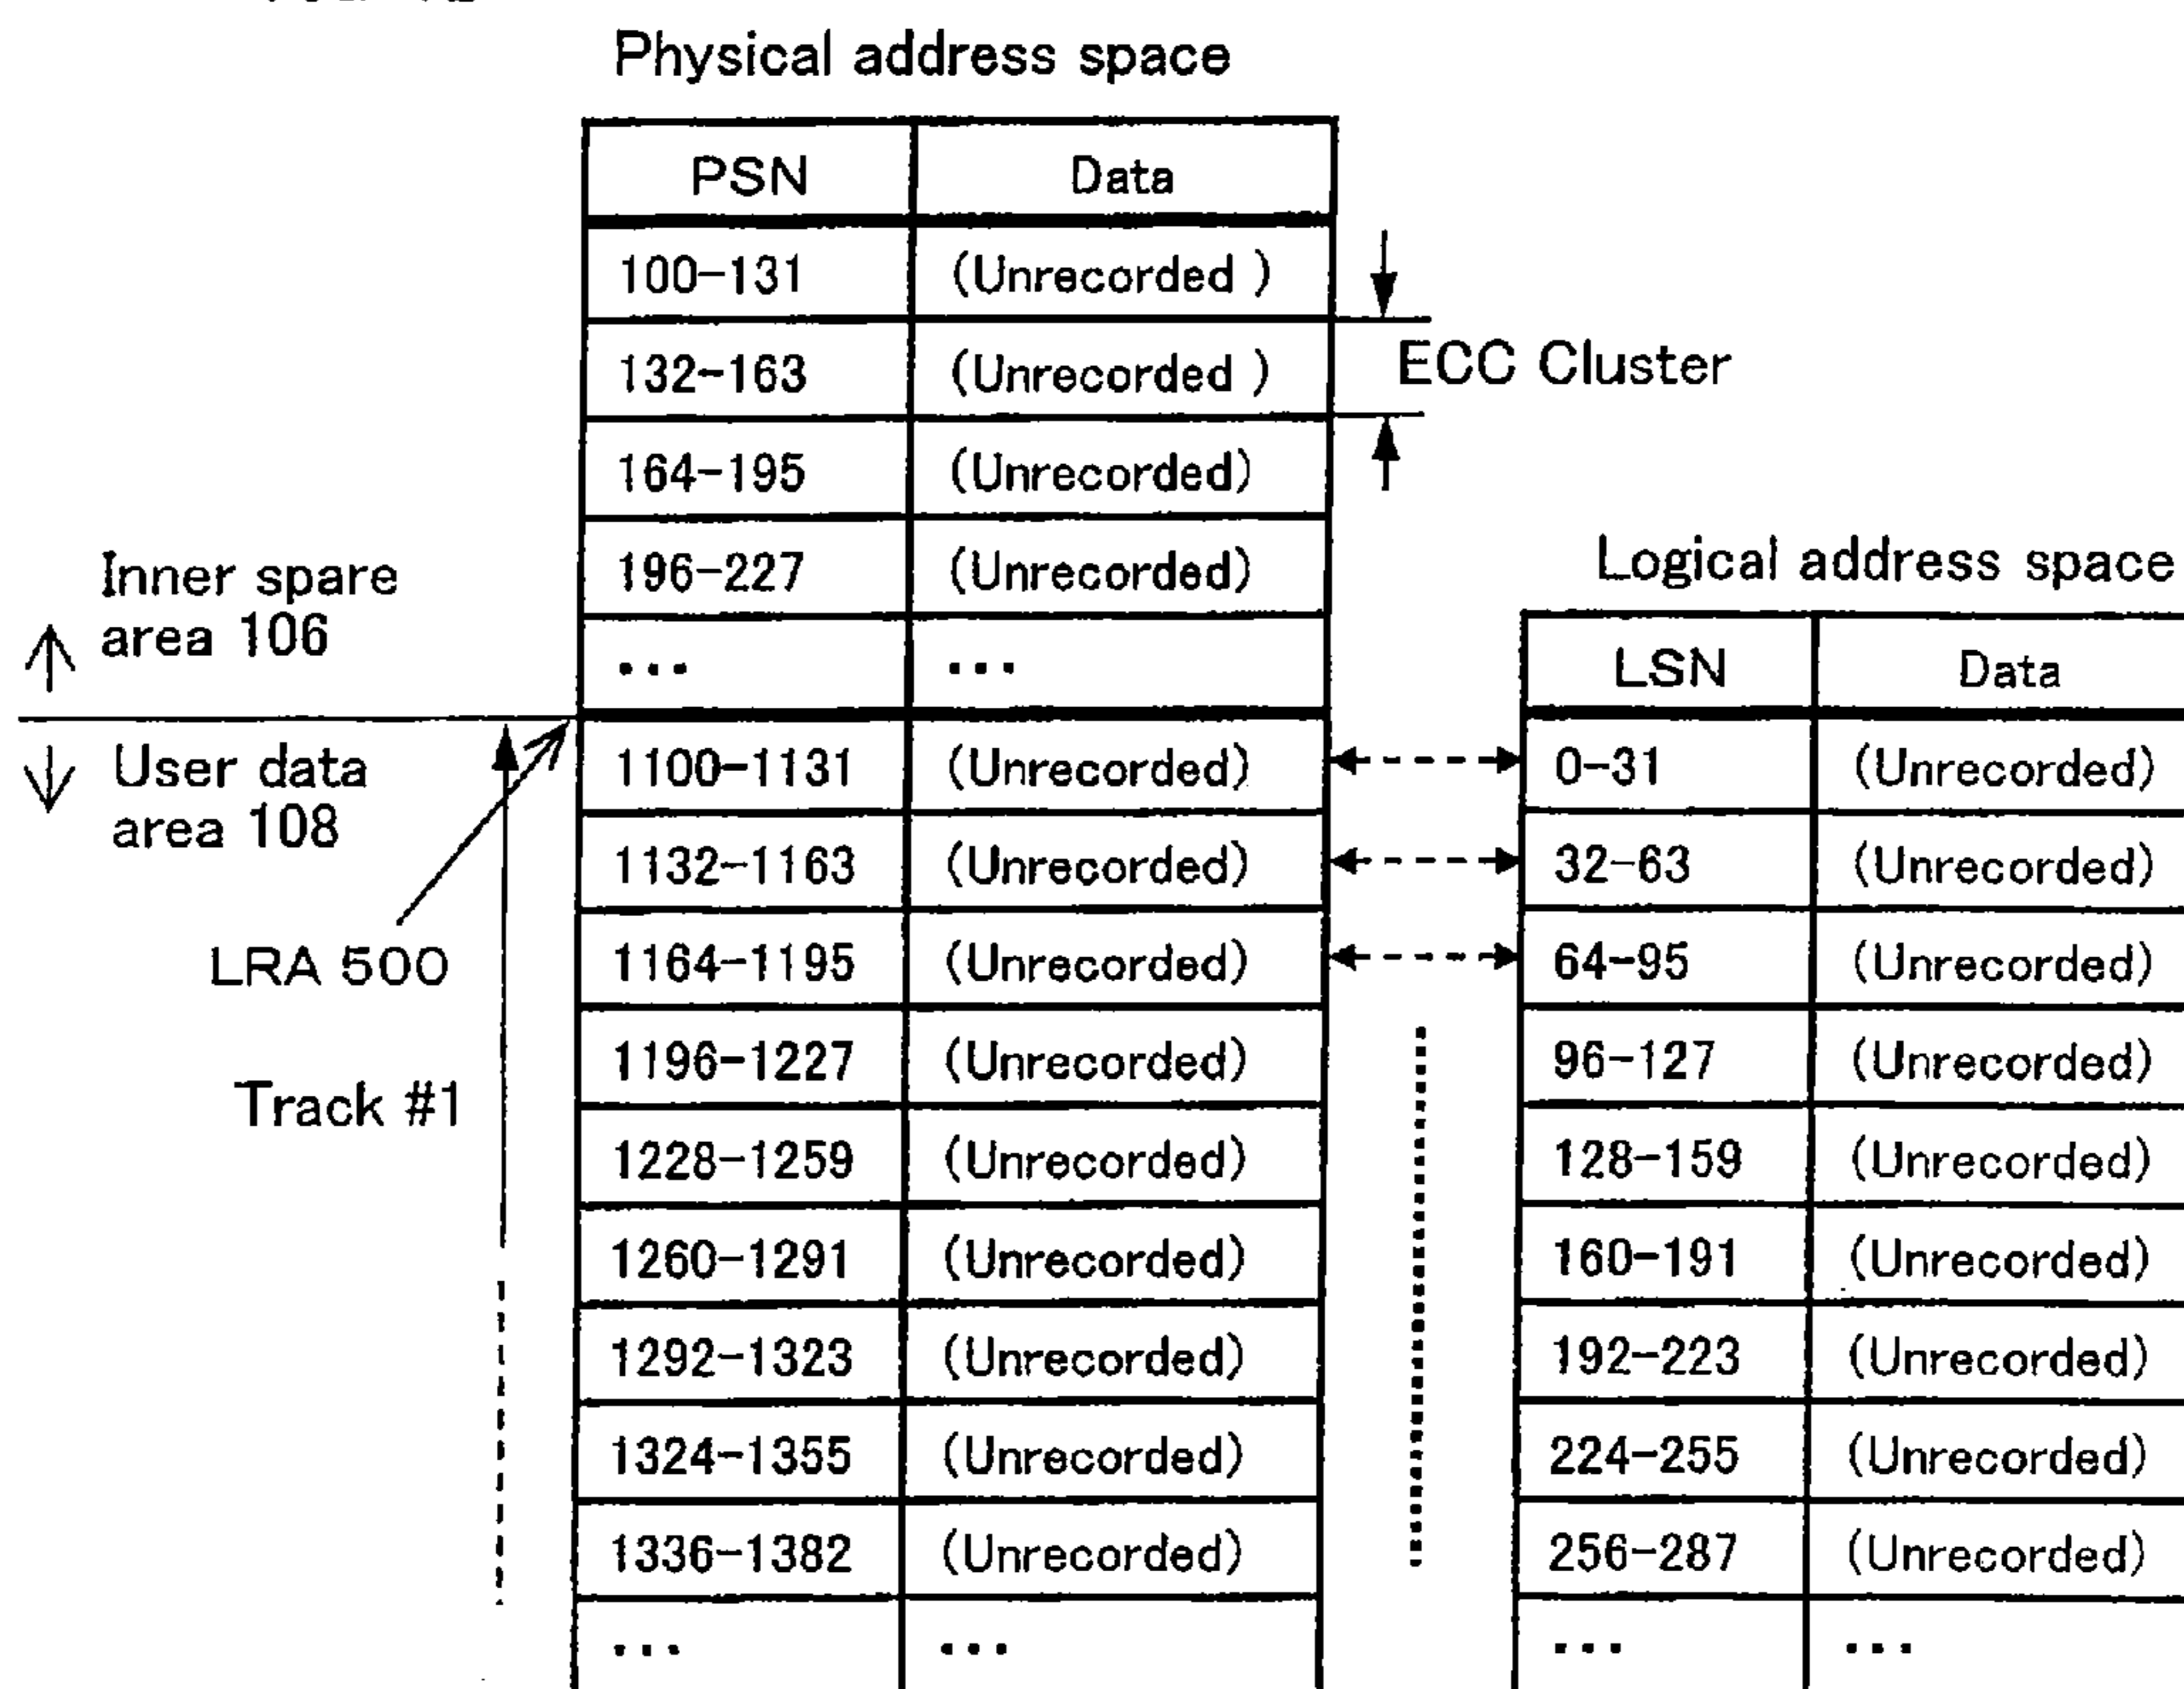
Physical address space

| PSN | Data |
|---|---|
| 100-131 | (Unrecorded ) |
| 132-163 | (Unrecorded ) |
| 164-195 | (Unrecorded) |
| 196-227 | (Unrecorded) |
| ... | ... |
| 1100-1131 | (Unrecorded) |
| 1132-1163 | (Unrecorded) |
| 1164-1195 | (Unrecorded) |
| 1196-1227 | (Unrecorded) |
| 1228-1259 | (Unrecorded) |
| 1260-1291 | (Unrecorded) |
| 1292-1323 | (Unrecorded) |
| 1324-1355 | (Unrecorded) |
| 1336-1382 | (Unrecorded) |
| ... | ... |

ECC Cluster

Inner spare area 106

User data area 108

LRA 500

Track #1

Logical address space

| LSN | Data |
|---|---|
| 0-31 | (Unrecorded) |
| 32-63 | (Unrecorded) |
| 64-95 | (Unrecorded) |
| 96-127 | (Unrecorded) |
| 128-159 | (Unrecorded) |
| 160-191 | (Unrecorded) |
| 192-223 | (Unrecorded) |
| 224-255 | (Unrecorded) |
| 256-287 | (Unrecorded) |
| ... | ... |